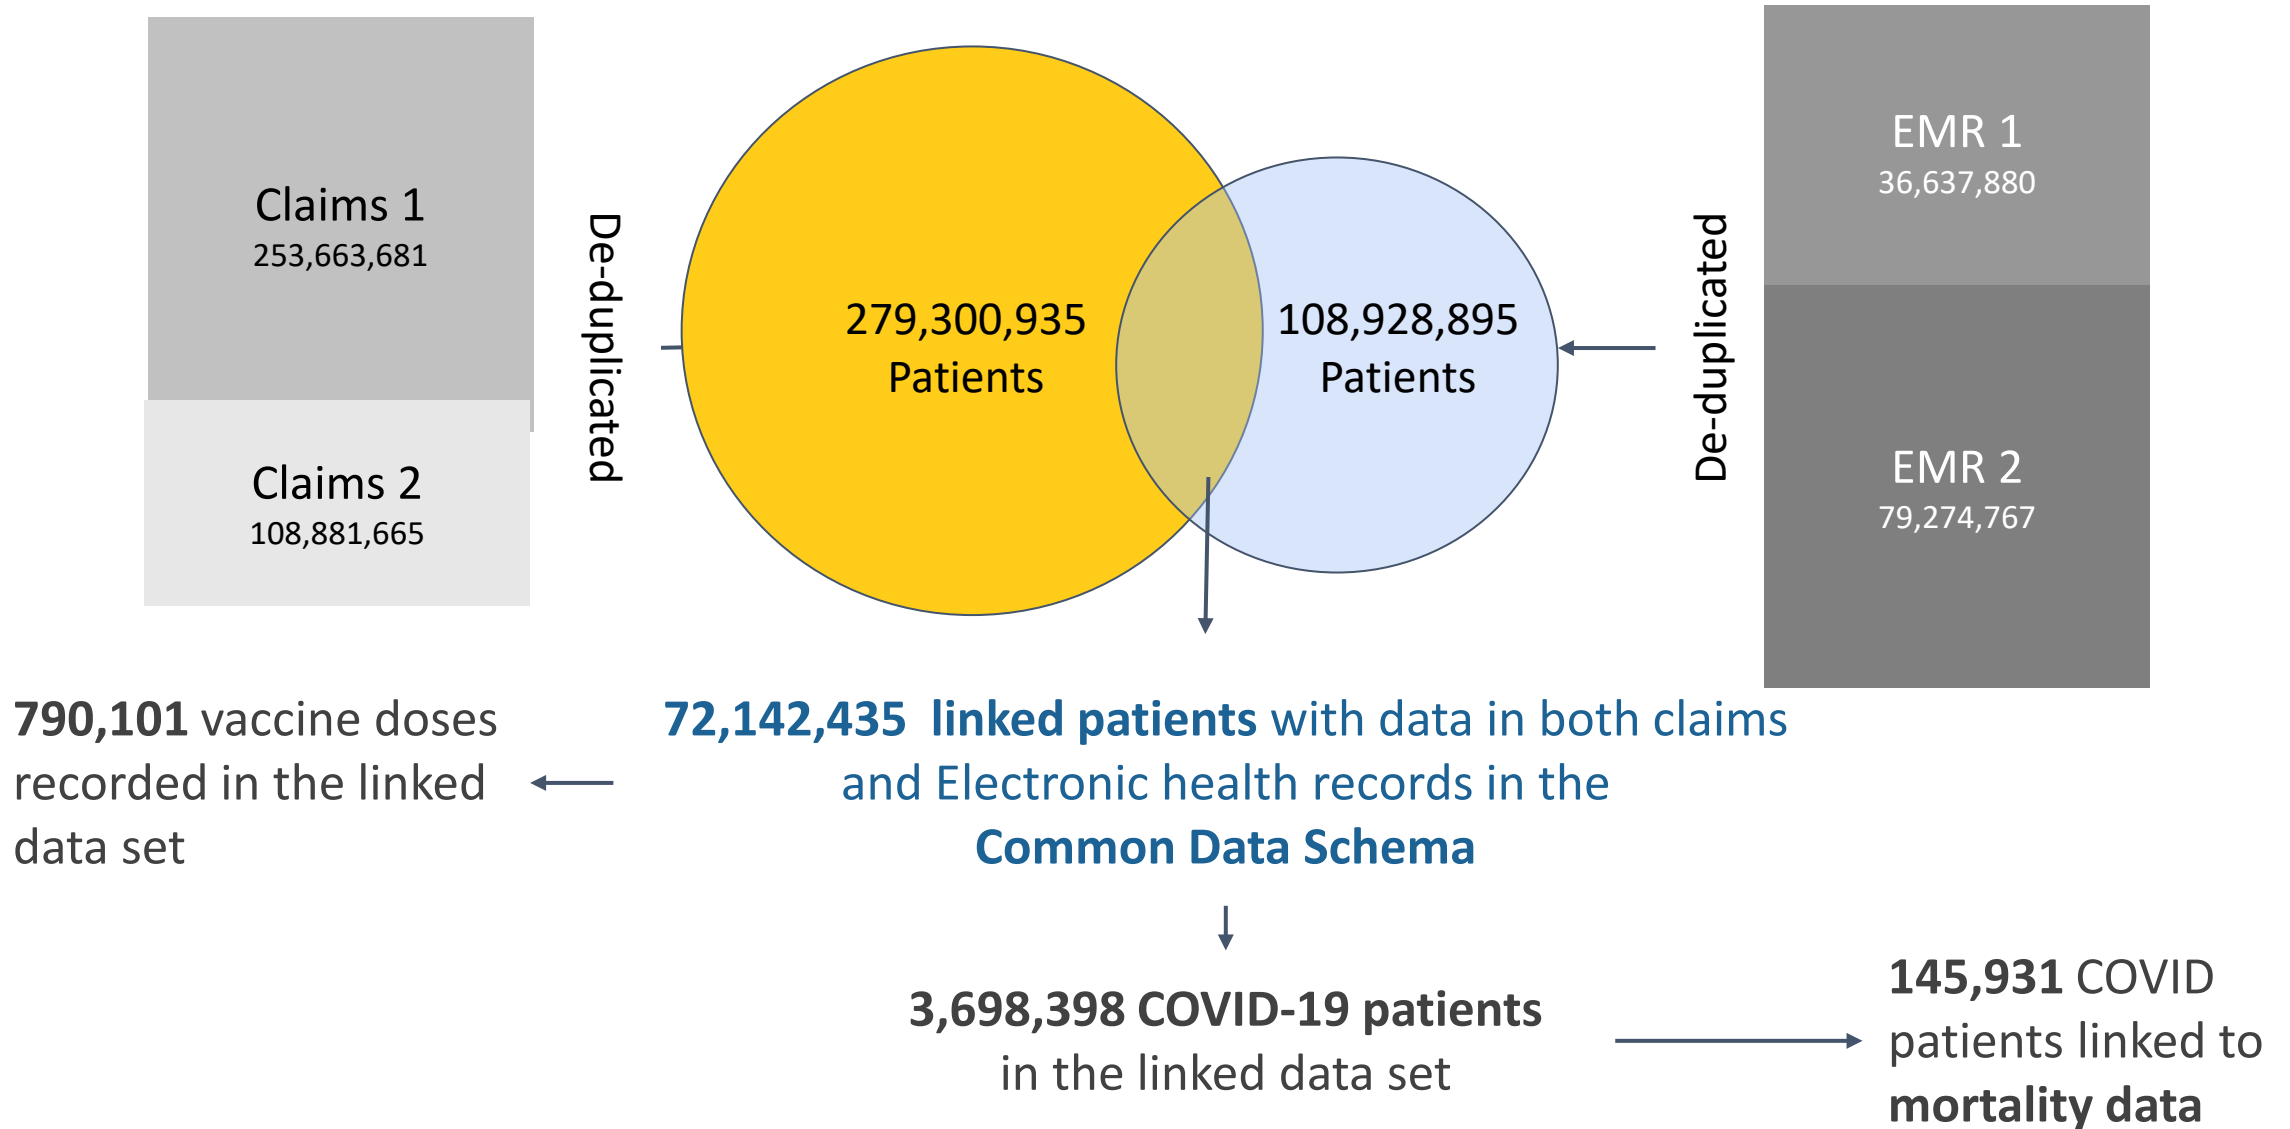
Claims 1
253,663,681

Claims 2
108,881,665

De-duplicated

279,300,935
Patients

108,928,895
Patients

De-duplicated

EMR 1
36,637,880

EMR 2
79,274,767

790,101 vaccine doses recorded in the linked data set

72,142,435 linked patients with data in both claims and Electronic health records in the Common Data Schema

3,698,398 COVID-19 patients in the linked data set

145,931 COVID patients linked to mortality data